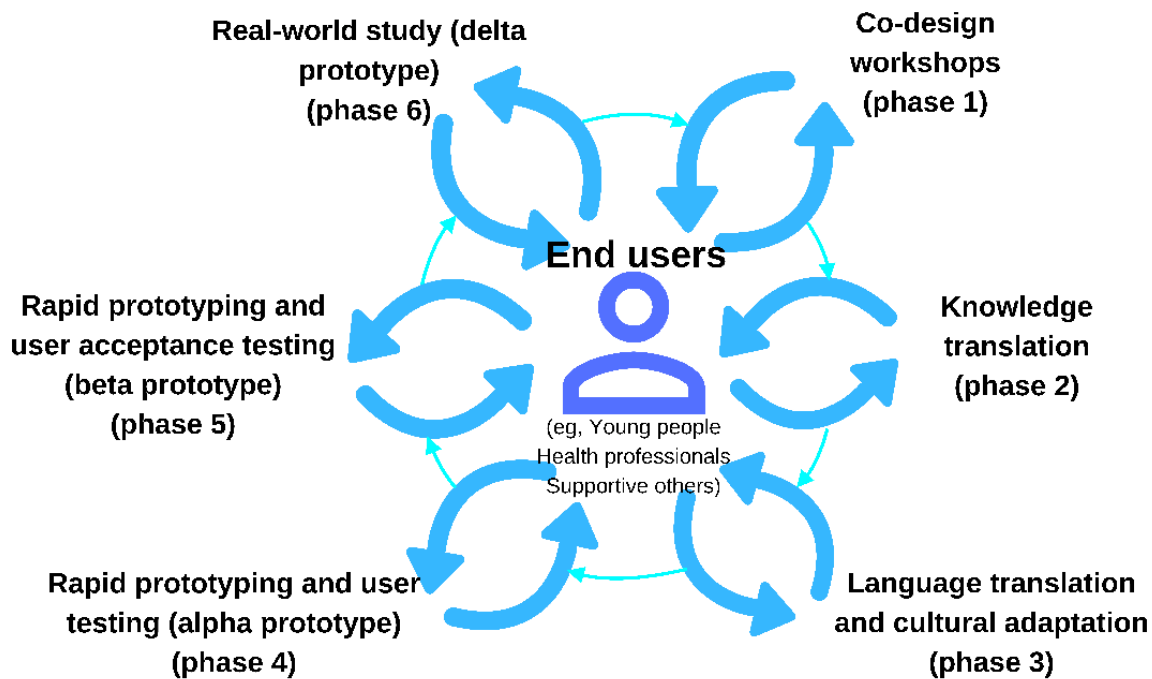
Real-world study (delta prototype) (phase 6)

Co-design workshops (phase 1)

End users

(eg, Young people Health professionals Supportive others)

Rapid prototyping and user acceptance testing (beta prototype) (phase 5)

Knowledge translation (phase 2)

Rapid prototyping and user testing (alpha prototype) (phase 4)

Language translation and cultural adaptation (phase 3)